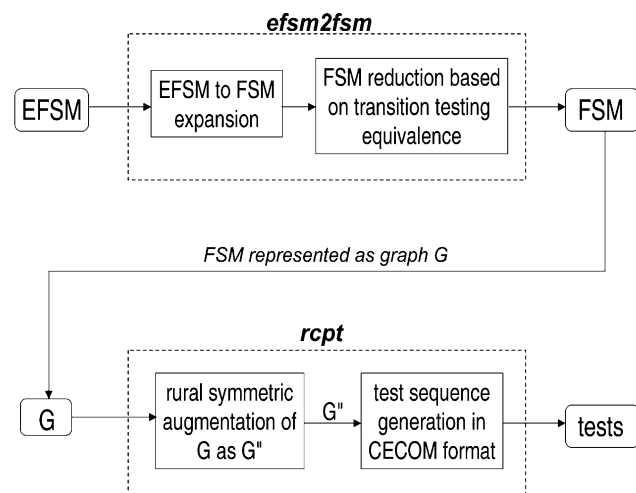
efsm2fsm

EFSM

EFSM to FSM expansion

FSM reduction based on transition testing equivalence

FSM

FSM represented as graph G

rcpt

G

rural symmetric augmentation of G as G"

G"

test sequence generation in CECOM format

tests